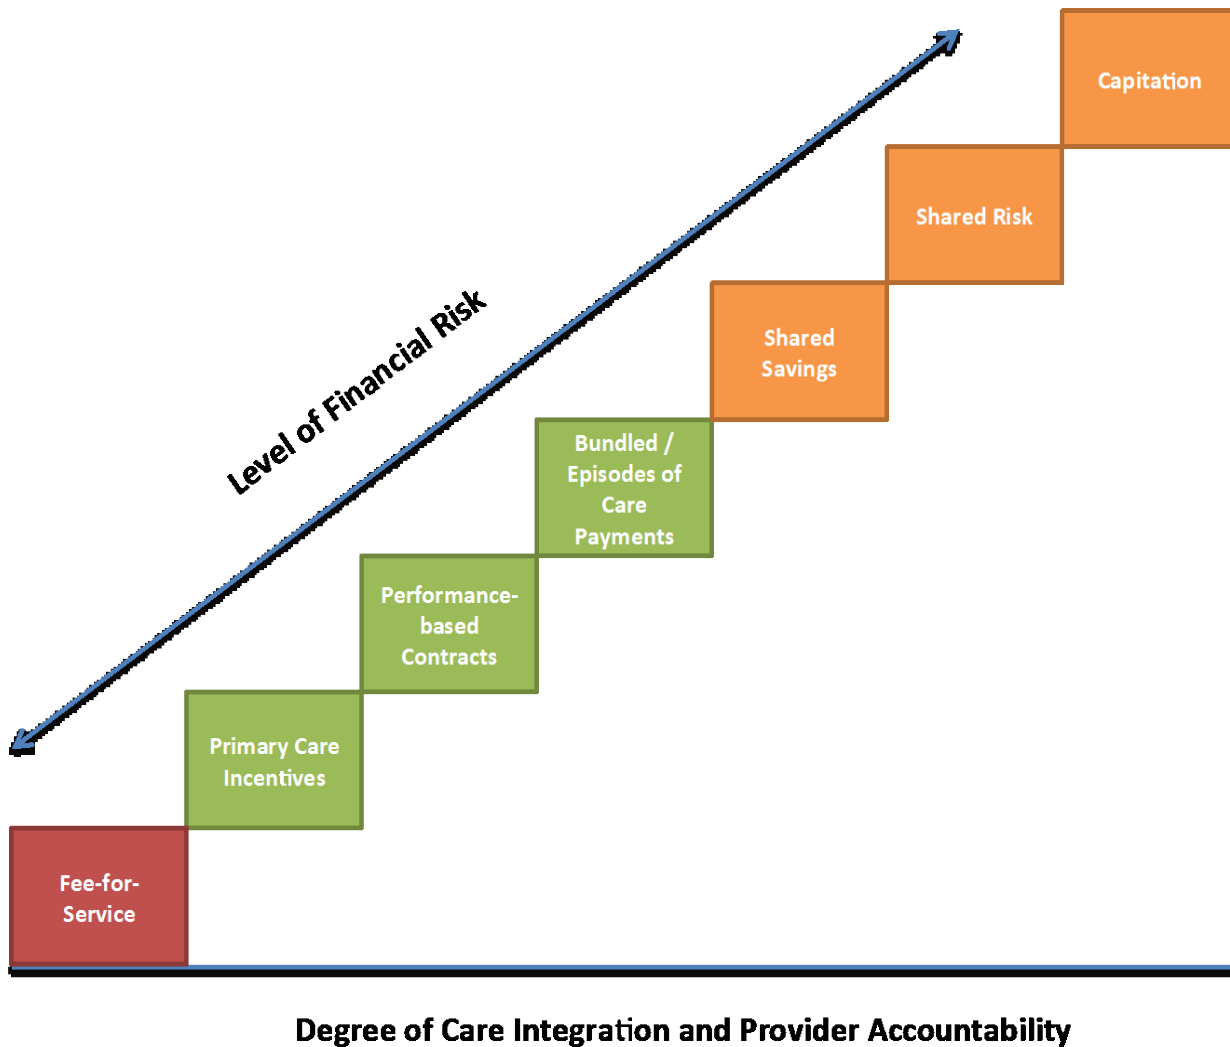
Level of Financial Risk

Capitation

Shared Risk

Shared Savings

Bundled / Episodes of Care Payments

Performance-based Contracts

Primary Care Incentives

Fee-for-Service

Degree of Care Integration and Provider Accountability